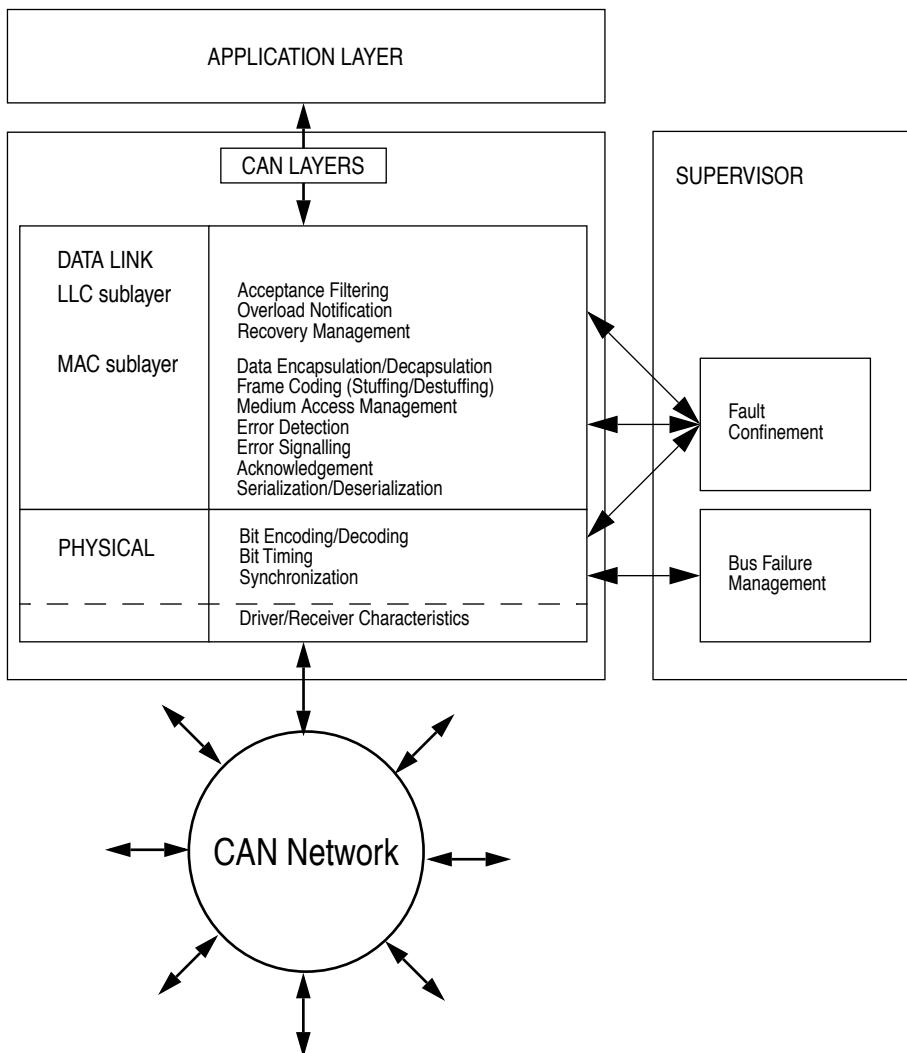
APPLICATION LAYER

CAN LAYERS

SUPERVISOR

DATA LINK

LLC sublayer

Acceptance Filtering
Overload Notification
Recovery Management

MAC sublayer

Data Encapsulation/Decapsulation
Frame Coding (Stuffing/Destuffing)
Medium Access Management
Error Detection
Error Signalling
Acknowledgement
Serialization/Deserialization

Fault Confinement

PHYSICAL

Bit Encoding/Decoding
Bit Timing
Synchronization

Driver/Receiver Characteristics

Bus Failure Management

CAN Network